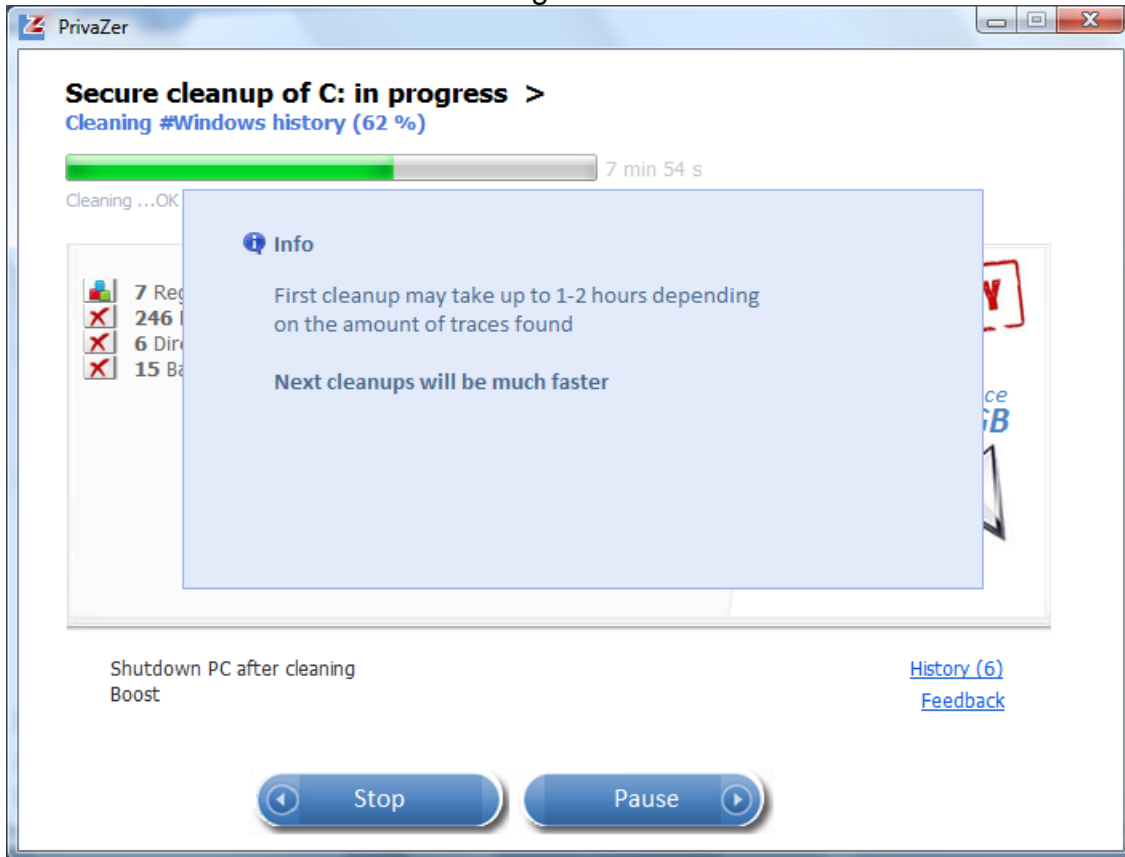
PrivaZer

Secure cleanup of C: in progress >
Cleaning #Windows history (62 %)

7 min 54 s

Cleaning ...OK

7 Reg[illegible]
246 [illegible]
6 Dir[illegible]
15 Ba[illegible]

Info

First cleanup may take up to 1-2 hours depending on the amount of traces found

Next cleanups will be much faster

Shutdown PC after cleaning
Boost

History (6)
Feedback

Stop
Pause